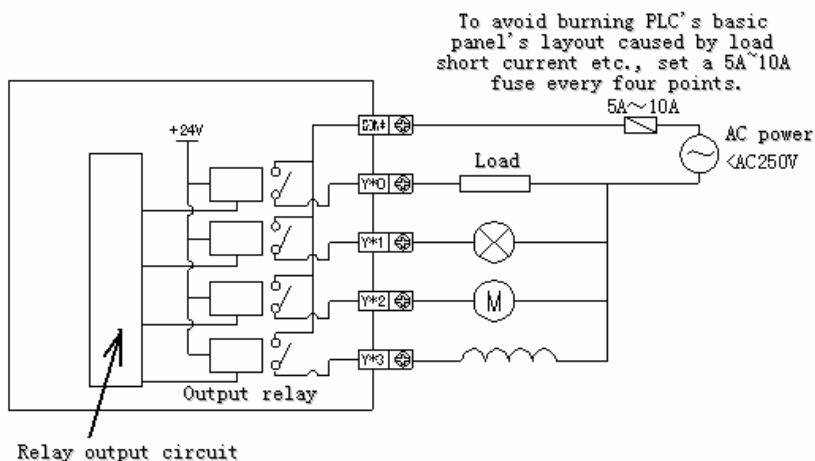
To avoid burning PLC's basic panel's layout caused by load short current etc., set a 5A~10A fuse every four points.

+24V

COM*

5A～10A

AC power

<AC250V

Y*0

Load

Y*1

Y*2

M

Y*3

Output relay

Relay output circuit